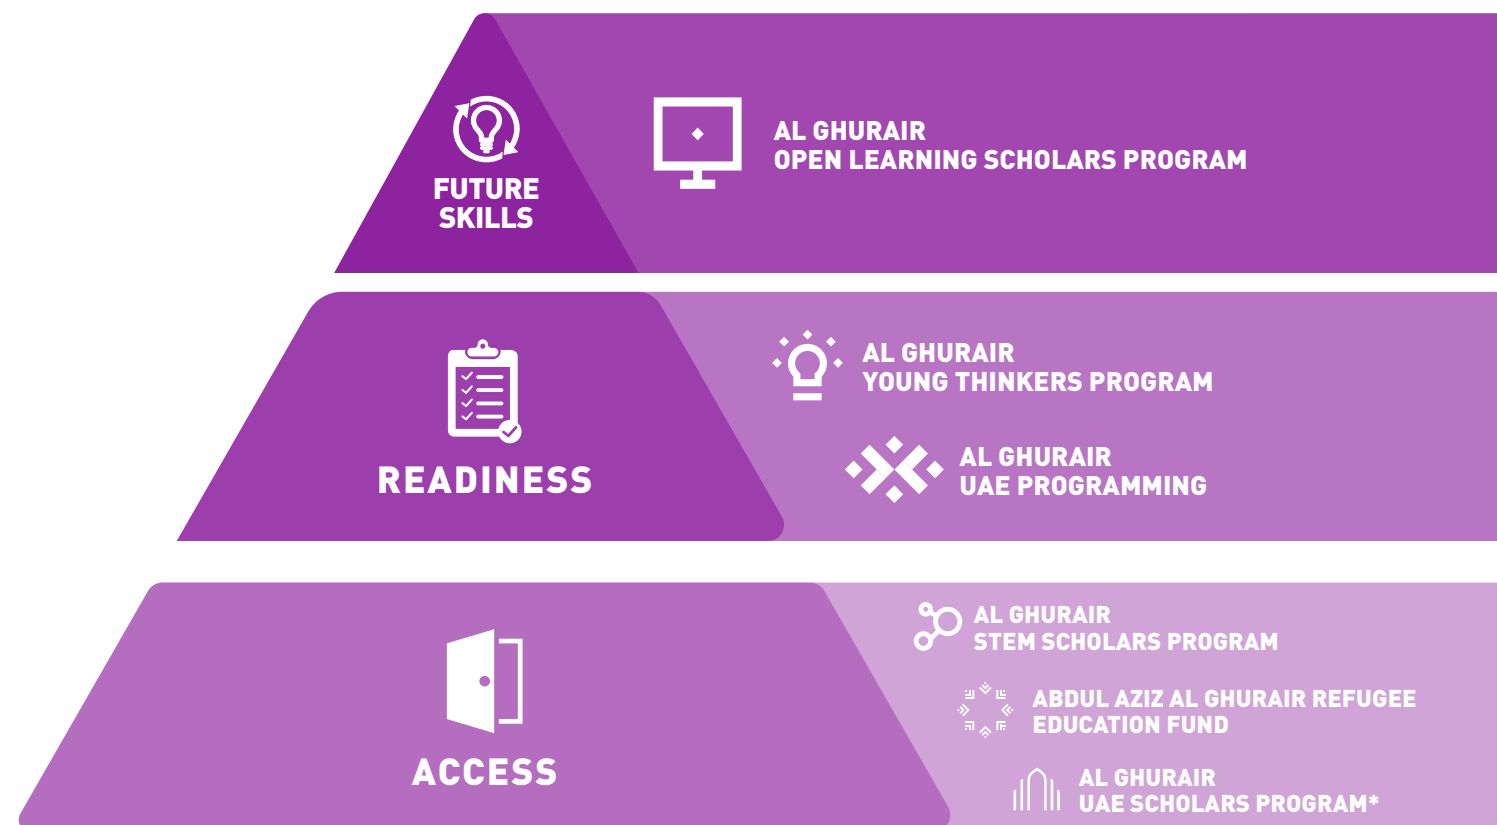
FUTURE SKILLS

AL GHURAIR
OPEN LEARNING SCHOLARS PROGRAM

READINESS

AL GHURAIR
YOUNG THINKERS PROGRAM

AL GHURAIR
UAE PROGRAMMING

ACCESS

AL GHURAIR
STEM SCHOLARS PROGRAM

ABDUL AZIZ AL GHURAIR REFUGEE EDUCATION FUND

AL GHURAIR
UAE SCHOLARS PROGRAM*